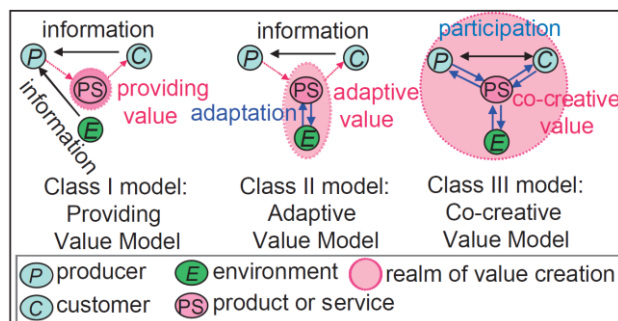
information
P
C
PS
providing value
information
E

Class I model:
Providing
Value Model

information
P
C
PS
adaptive value
adaptation
E

Class II model:
Adaptive
Value Model

participation
P
C
PS
co-creative value
E

Class III model:
Co-creative
Value Model

P producer
E environment
realm of value creation
C customer
PS product or service